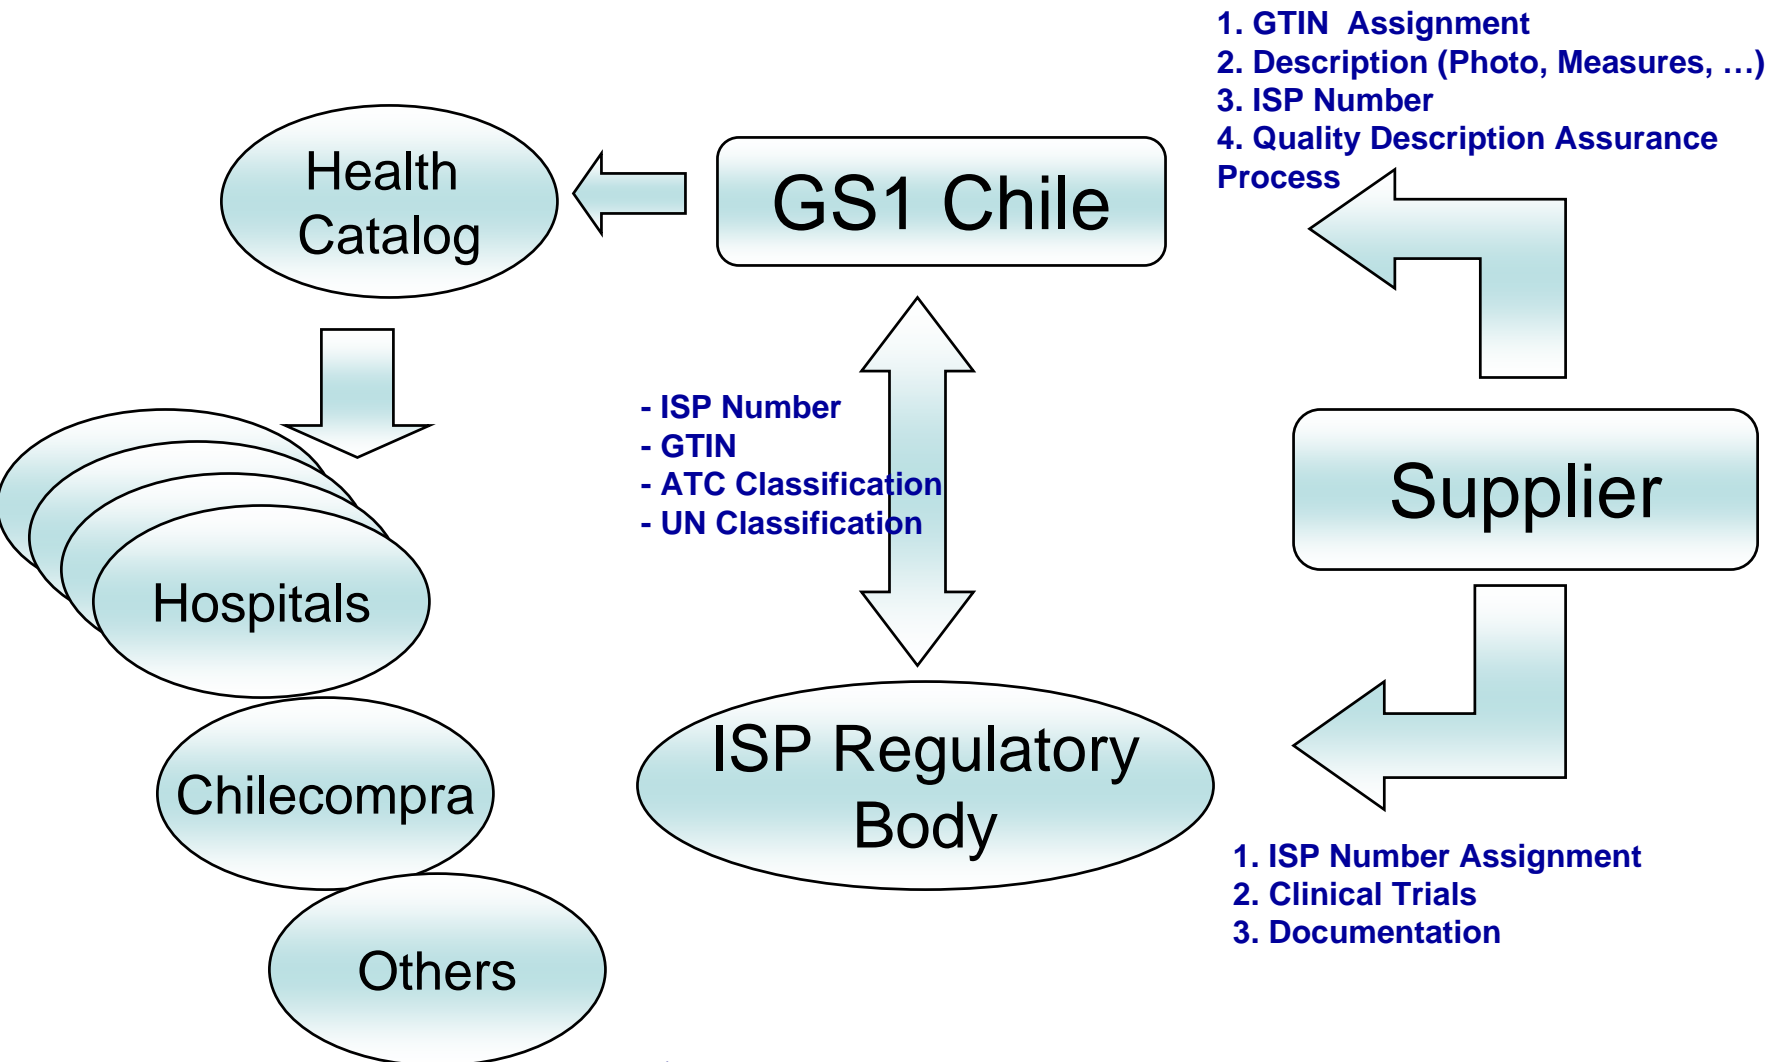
1. GTIN Assignment
2. Description (Photo, Measures, …)
3. ISP Number
4. Quality Description Assurance Process

Health Catalog

GS1 Chile

- ISP Number
- GTIN
- ATC Classification
- UN Classification

Supplier

Hospitals

Chilecompra

Others

ISP Regulatory Body

1. ISP Number Assignment
2. Clinical Trials
3. Documentation